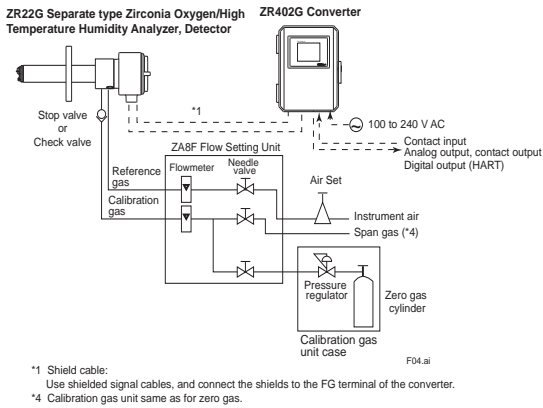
ZR22G Separate type Zirconia Oxygen/High Temperature Humidity Analyzer, Detector

ZR402G Converter

*1

100 to 240 V AC

Contact input
Analog output, contact output
Digital output (HART)

Stop valve
or
Check valve

ZA8F Flow Setting Unit

Flowmeter

Needle valve

Reference gas

Calibration gas

Air Set

Instrument air

Span gas (*4)

Pressure regulator

Zero gas cylinder

Calibration gas unit case

F04.ai

*1 Shield cable:
Use shielded signal cables, and connect the shields to the FG terminal of the converter.
*4 Calibration gas unit same as for zero gas.